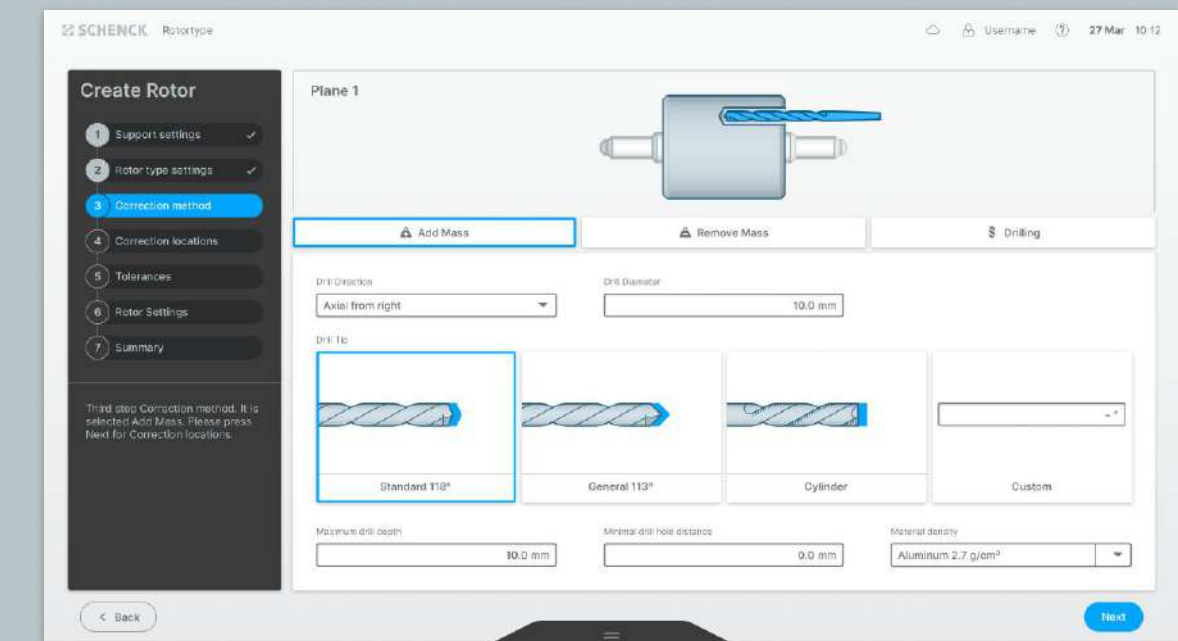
SCHENCK Rotortype

Username 27 Mar 10:12

Create Rotor

1 Support settings
2 Rotor type settings
3 Correction method
4 Correction locations
5 Tolerances
6 Rotor Settings
7 Summary

Third step Correction method. It is selected Add Mass. Please press Next for Correction locations.

Plane 1

Add Mass
Remove Mass
Drilling

Drill Direction
Axial from right

Drill Diameter
10.0 mm

Drill Tip

Standard 118°
General 113°
Cylinder
- °
Custom

Maximum drill depth
10.0 mm

Minimal drill hole distance
0.0 mm

Material density
Aluminum 2.7 g/cm³

< Back

Next